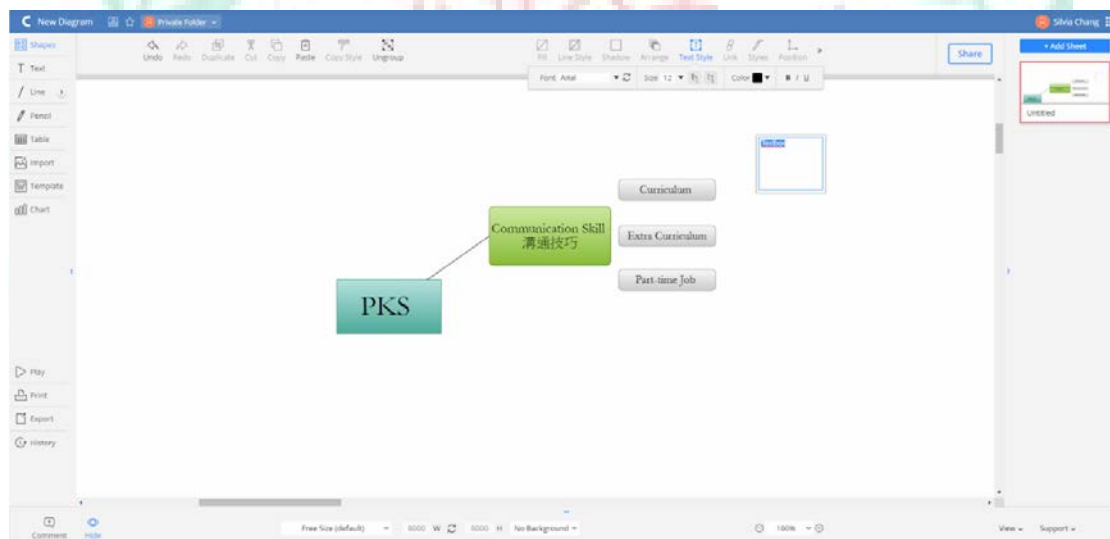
New Diagram Private Folder

Silvia Chang

Shapes
Text
Line
Pencil
Table
Import
Template
Chart

Undo Redo Duplicate Cut Copy Paste Copy Style Ungroup

Fill Line Style Shadow Arrange Text Style Link Styles Position

Font Arial Size 12 Color B I U

Share

+ Add Sheet

Untitled

Textbox

Curriculum

Communication Skill
溝通技巧

Extra Curriculum

Part-time Job

PKS

Play
Print
Export
History

Comment Hide

Free Size (default) 8000 W 8000 H No Background

100%

View Support